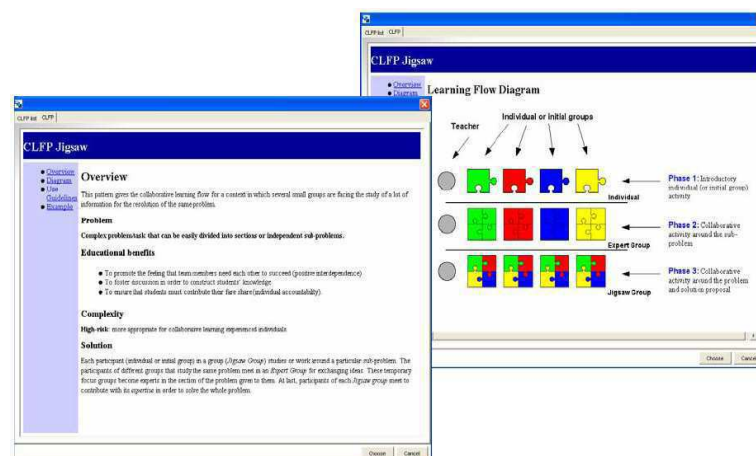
CLFP list CLFP

CLFP Jigsaw

Overview
Diagram

Learning Flow Diagram

Teacher

Individual or initial groups

Individual

Phase 1: Introductory individual (or initial group) activity

Expert Group

Phase 2: Collaborative activity around the sub-problem

Jigsaw Group

Phase 3: Collaborative activity around the problem and solution proposal

Choose Cancel

CLFP list CLFP

CLFP Jigsaw

Overview
Diagram
Use Guidelines
Example

Overview

This pattern gives the collaborative learning flow for a context in which several small groups are facing the study of a lot of information for the resolution of the same problem.

Problem

Complex problem/task that can be easily divided into sections or independent sub-problems.

Educational benefits

To promote the feeling that team members need each other to succeed (positive interdependence)
To foster discussion in order to construct students' knowledge
To ensure that students must contribute their fare share (individual accountability).

Complexity

High-risk: more appropriate for collaborative learning experienced individuals.

Solution

Each participant (individual or initial group) in a group (Jigsaw Group) studies or work around a particular sub-problem. The participants of different groups that study the same problem meet in an Expert Group for exchanging ideas. These temporary focus groups become experts in the section of the problem given to them. At last, participants of each Jigsaw group meet to contribute with its expertise in order to solve the whole problem.

Choose Cancel